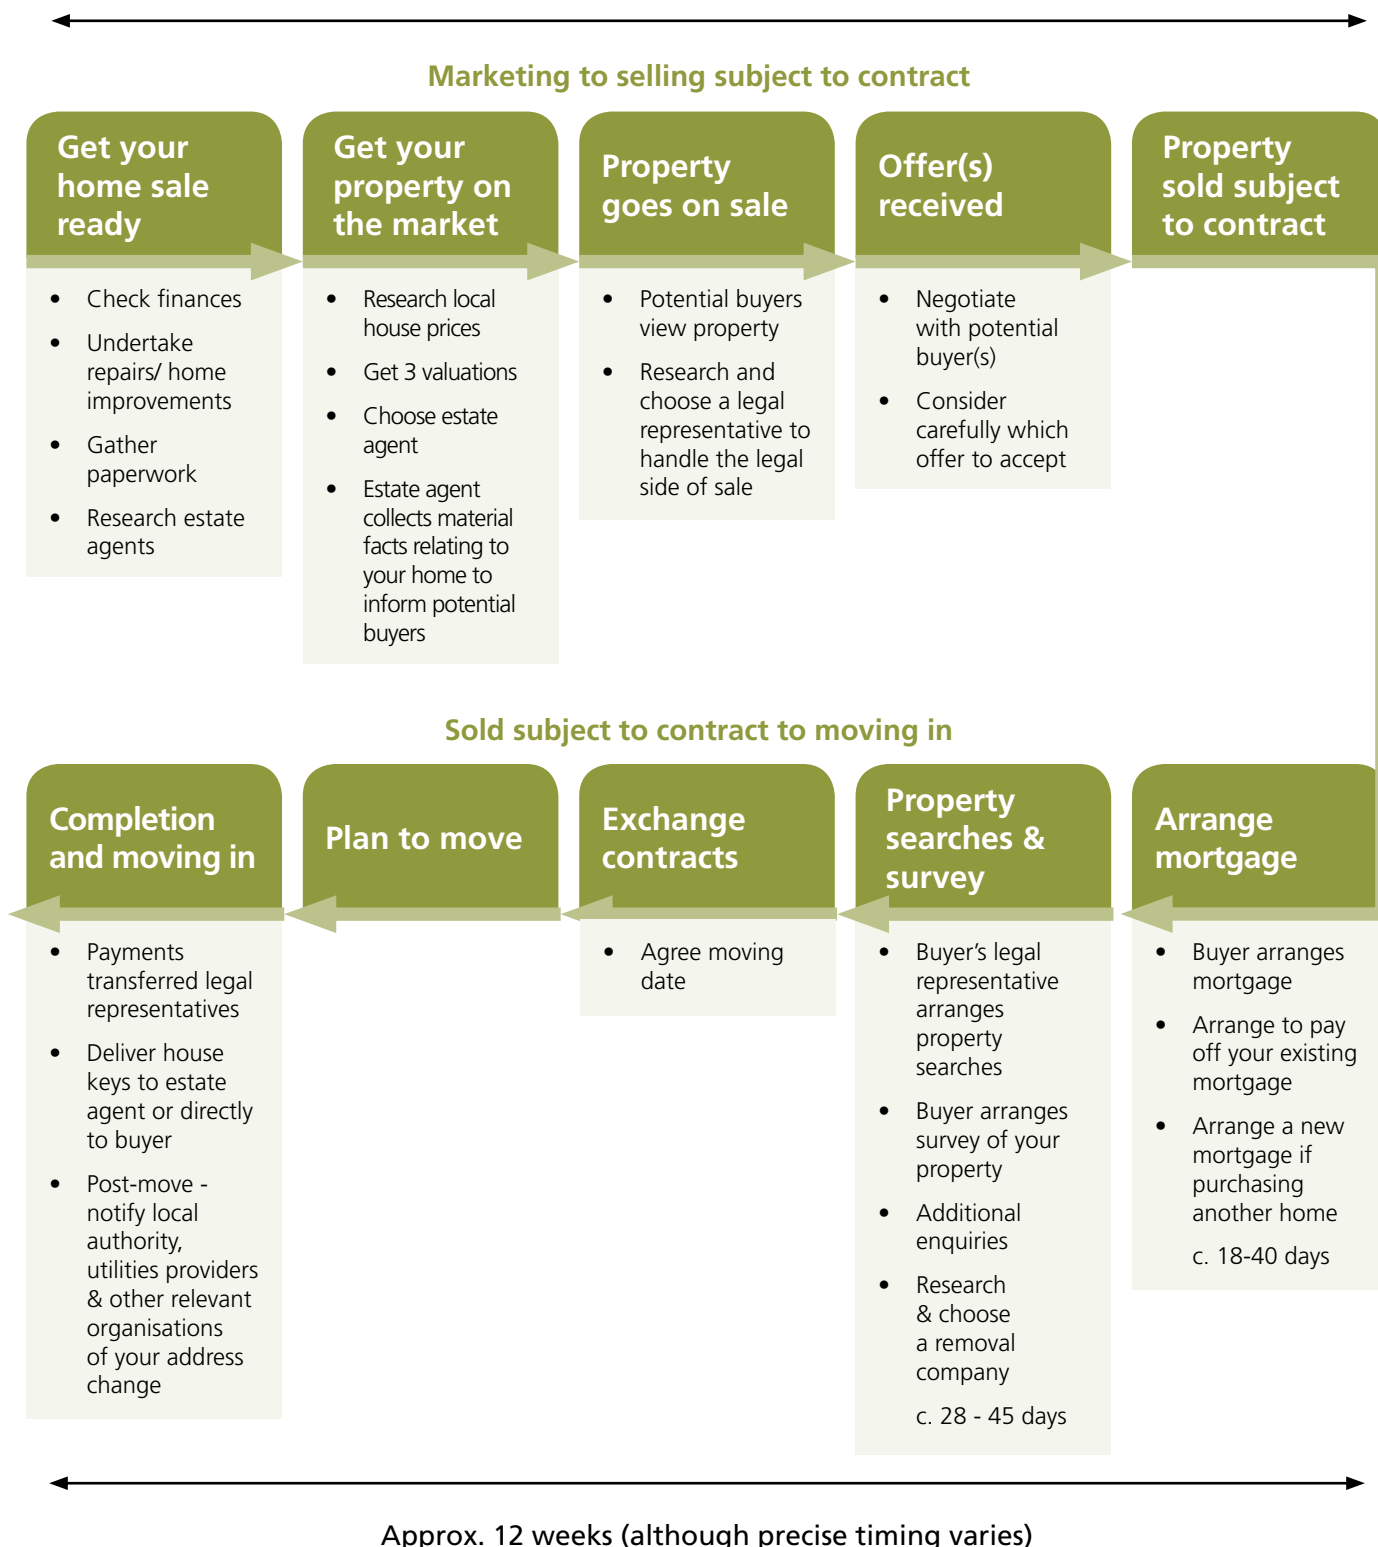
Marketing to selling subject to contract

Get your home sale ready

- Check finances
- Undertake repairs/ home improvements
- Gather paperwork
- Research estate agents

Get your property on the market

- Research local house prices
- Get 3 valuations
- Choose estate agent
- Estate agent collects material facts relating to your home to inform potential buyers

Property goes on sale

- Potential buyers view property
- Research and choose a legal representative to handle the legal side of sale

Offer(s) received

- Negotiate with potential buyer(s)
- Consider carefully which offer to accept

Property sold subject to contract

Sold subject to contract to moving in

Completion and moving in

- Payments transferred legal representatives
- Deliver house keys to estate agent or directly to buyer
- Post-move - notify local authority, utilities providers & other relevant organisations of your address change

Plan to move

Exchange contracts

- Agree moving date

Property searches & survey

- Buyer's legal representative arranges property searches
- Buyer arranges survey of your property
- Additional enquiries
- Research & choose a removal company

c. 28 - 45 days

Arrange mortgage

- Buyer arranges mortgage
- Arrange to pay off your existing mortgage
- Arrange a new mortgage if purchasing another home

c. 18-40 days

Approx. 12 weeks (although precise timing varies)